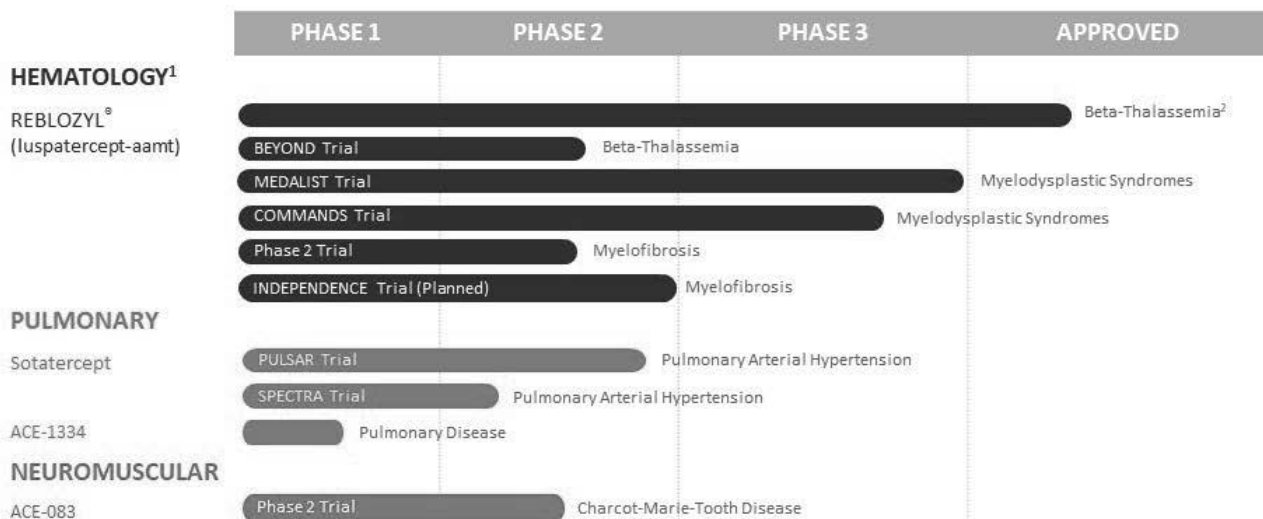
| | PHASE 1 | PHASE 2 | PHASE 3 | APPROVED |
|---|---|---|---|---|

HEMATOLOGY$^1$

REBLOZYL® (luspatercept-aamt)

Beta-Thalassemia$^2$

BEYOND Trial Beta-Thalassemia

MEDALIST Trial Myelodysplastic Syndromes

COMMANDS Trial Myelodysplastic Syndromes

Phase 2 Trial Myelofibrosis

INDEPENDENCE Trial (Planned) Myelofibrosis

PULMONARY

Sotatercept

PULSAR Trial Pulmonary Arterial Hypertension

SPECTRA Trial Pulmonary Arterial Hypertension

ACE-1334

Pulmonary Disease

NEUROMUSCULAR

ACE-083

Phase 2 Trial Charcot-Marie-Tooth Disease